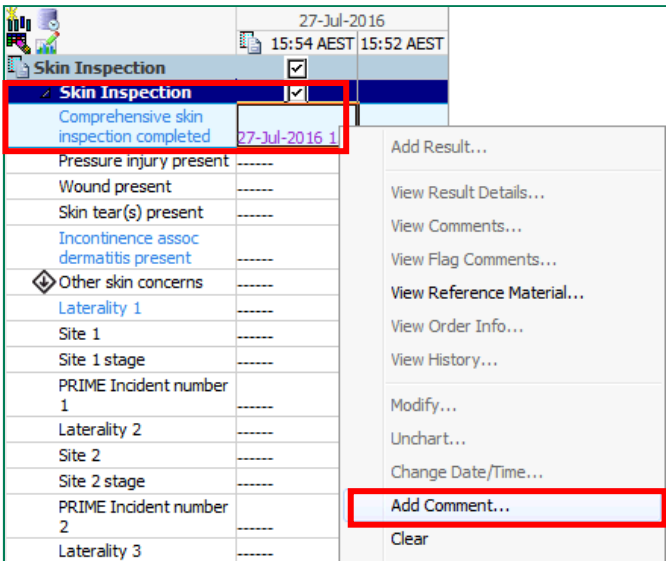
| | 27-Jul-2016 | |
|---|---|---|
| | 15:54 AEST | 15:52 AEST |
| Skin Inspection | ☑ | |
| Skin Inspection | ☑ | |
| Comprehensive skin inspection completed | 27-Jul-2016 1 | |
| Pressure injury present | ------ | |
| Wound present | ------ | |
| Skin tear(s) present | ------ | |
| Incontinence assoc dermatitis present | ------ | |
| Other skin concerns | ------ | |
| Laterality 1 | ------ | |
| Site 1 | ------ | |
| Site 1 stage | ------ | |
| PRIME Incident number 1 | ------ | |
| Laterality 2 | ------ | |
| Site 2 | ------ | |
| Site 2 stage | ------ | |
| PRIME Incident number 2 | ------ | |
| Laterality 3 | ------ | |

Add Result...
View Result Details...
View Comments...
View Flag Comments...
View Reference Material...
View Order Info...
View History...
Modify...
Unchart...
Change Date/Time...
Add Comment...
Clear